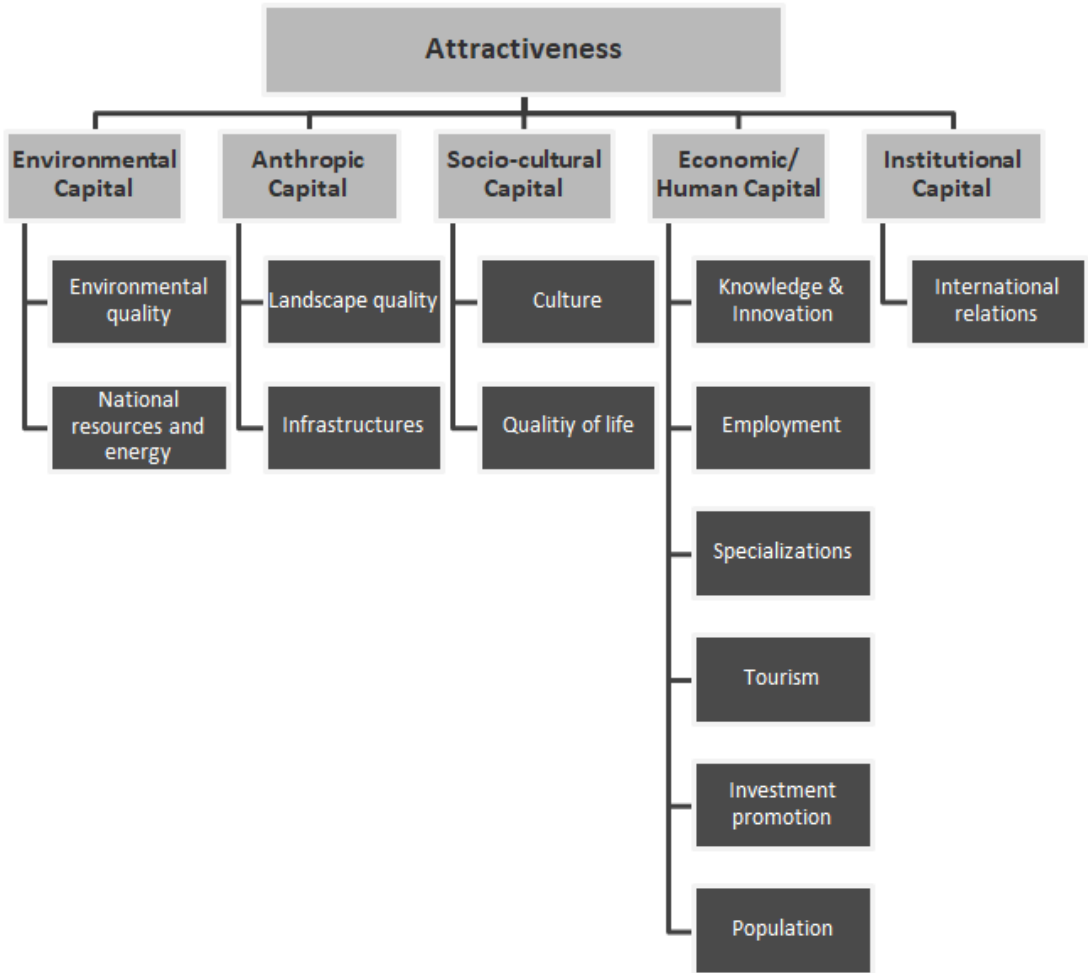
Attractiveness

Environmental Capital

Environmental quality

National resources and energy

Anthropic Capital

Landscape quality

Infrastructures

Socio-cultural Capital

Culture

Qualitiy of life

Economic/ Human Capital

Knowledge & Innovation

Employment

Specializations

Tourism

Investment promotion

Population

Institutional Capital

International relations